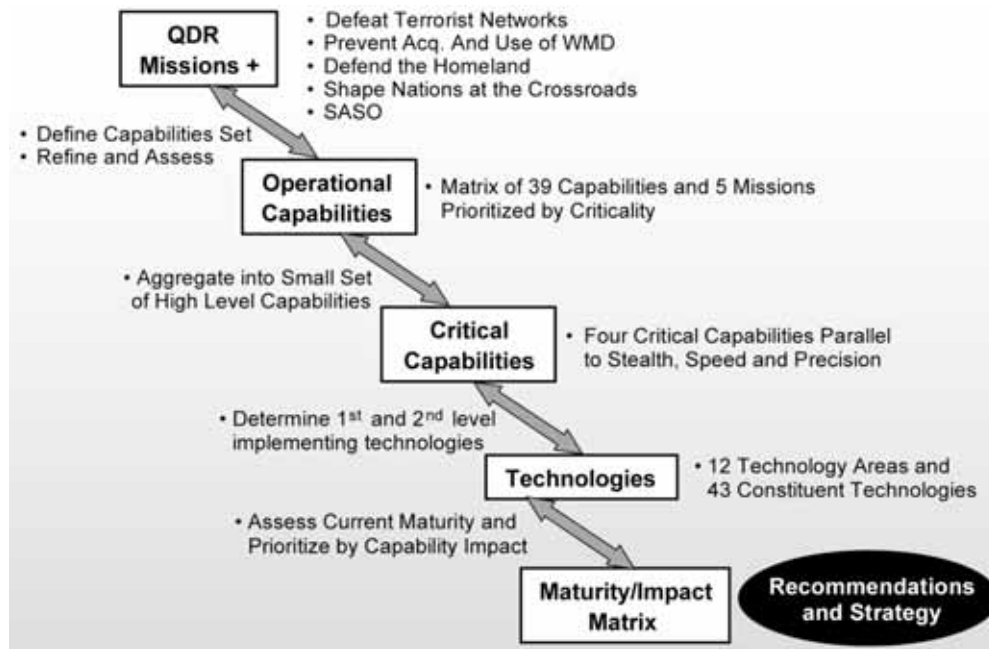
QDR Missions +

• Defeat Terrorist Networks
• Prevent Acq. And Use of WMD
• Defend the Homeland
• Shape Nations at the Crossroads
• SASO

• Define Capabilities Set
• Refine and Assess

Operational Capabilities

• Matrix of 39 Capabilities and 5 Missions Prioritized by Criticality

• Aggregate into Small Set of High Level Capabilities

Critical Capabilities

• Four Critical Capabilities Parallel to Stealth, Speed and Precision

• Determine 1$^{st}$ and 2$^{nd}$ level implementing technologies

Technologies

• 12 Technology Areas and 43 Constituent Technologies

• Assess Current Maturity and Prioritize by Capability Impact

Maturity/Impact Matrix

Recommendations and Strategy